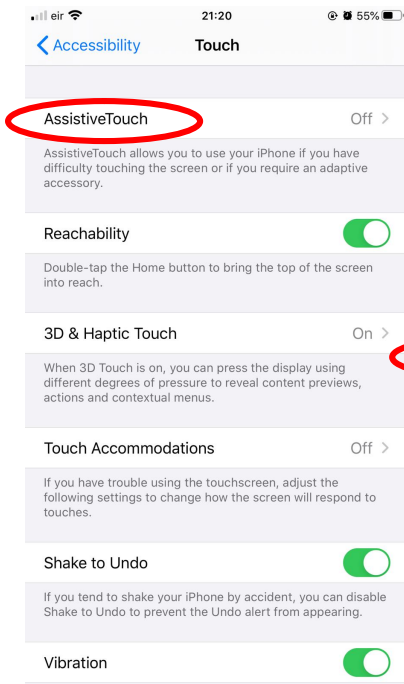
eir 21:20 55%

Accessibility Touch

AssistiveTouch Off

AssistiveTouch allows you to use your iPhone if you have difficulty touching the screen or if you require an adaptive accessory.

Reachability

Double-tap the Home button to bring the top of the screen into reach.

3D & Haptic Touch On

When 3D Touch is on, you can press the display using different degrees of pressure to reveal content previews, actions and contextual menus.

Touch Accommodations Off

If you have trouble using the touchscreen, adjust the following settings to change how the screen will respond to touches.

Shake to Undo

If you tend to shake your iPhone by accident, you can disable Shake to Undo to prevent the Undo alert from appearing.

Vibration